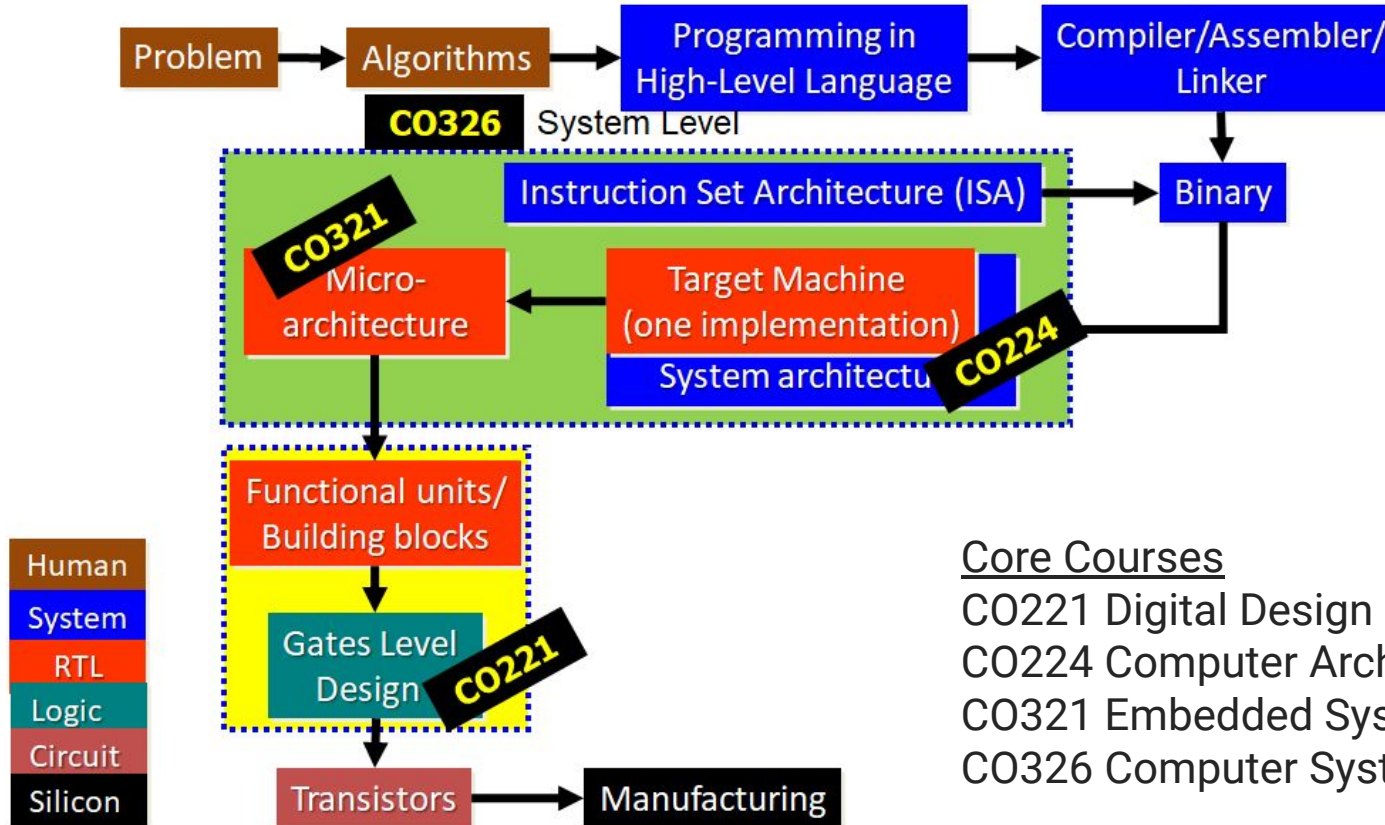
Problem

Algorithms

Programming in High-Level Language

Compiler/Assembler/ Linker

CO326 System Level

Instruction Set Architecture (ISA)

Binary

CO321

Micro-architecture

Target Machine (one implementation)

System architectu

CO224

Functional units/ Building blocks

Gates Level Design

CO221

Transistors

Manufacturing

Human
System
RTL
Logic
Circuit
Silicon

Core Courses
CO221 Digital Design
CO224 Computer Arch
CO321 Embedded Sys
CO326 Computer Syst